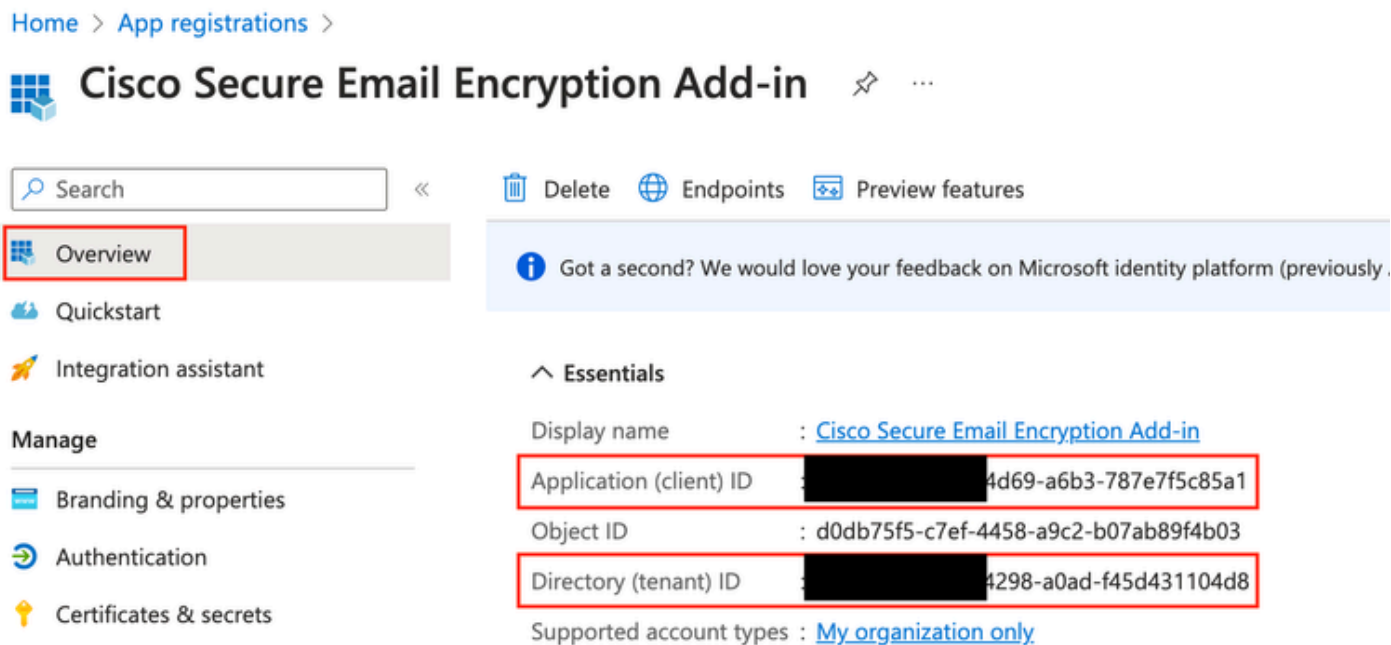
Home > App registrations >

Cisco Secure Email Encryption Add-in

Search

«

Overview

Quickstart

Integration assistant

Manage

Branding & properties

Authentication

Certificates & secrets

Delete Endpoints Preview features

Got a second? We would love your feedback on Microsoft identity platform (previously

Essentials

Display name : Cisco Secure Email Encryption Add-in

Application (client) ID : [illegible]4d69-a6b3-787e7f5c85a1

Object ID : d0db75f5-c7ef-4458-a9c2-b07ab89f4b03

Directory (tenant) ID : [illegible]4298-a0ad-f45d431104d8

Supported account types : My organization only